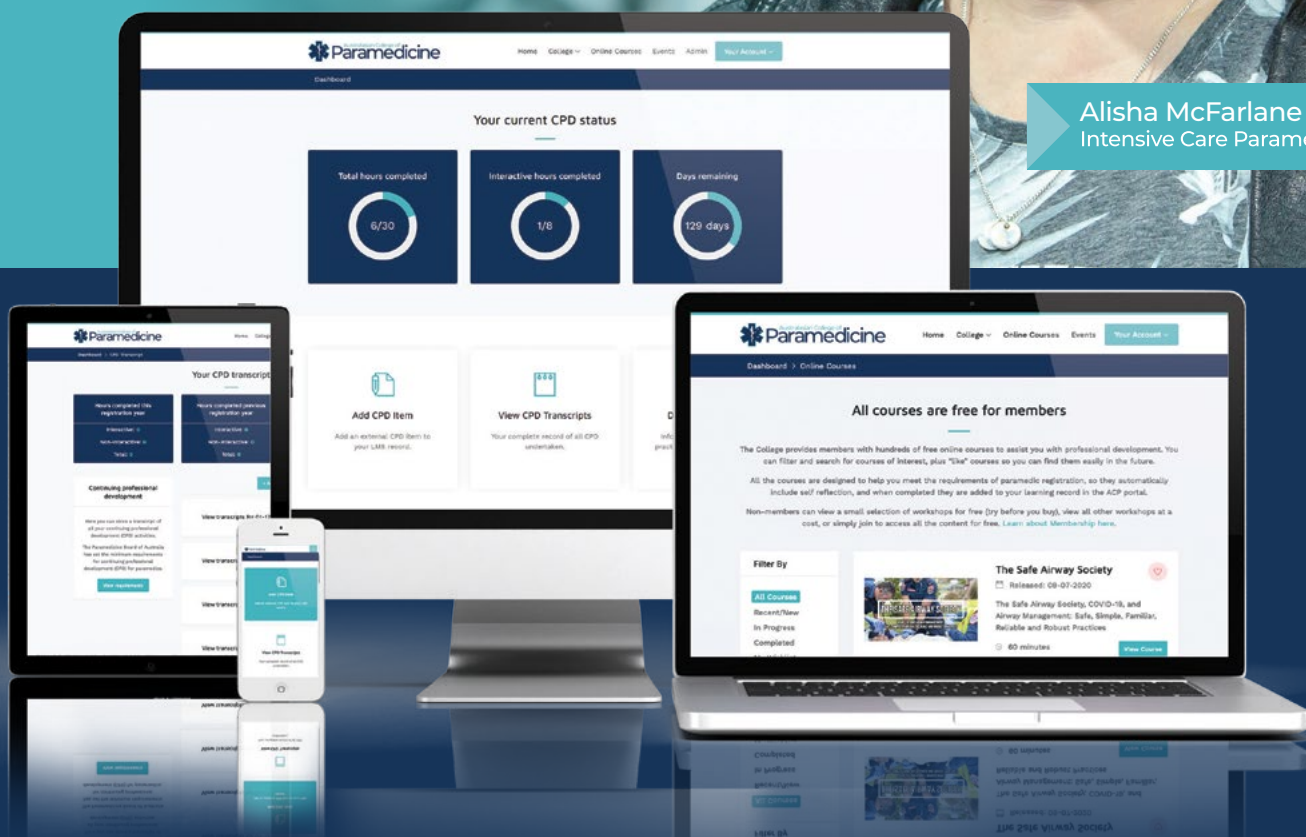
Alisha McFarlane
Intensive Care Parame

Paramedicine
Home College Online Courses Events Admin Your Account
Dashboard

Your current CPD status

Total hours completed
6/30

Interactive hours completed
1/8

Days remaining
129 days

Add CPD Item
Add an external CPD item to your LMS record.

View CPD Transcripts
Your complete record of all CPD undertaken.

Paramedicine
Home College
Dashboard > CPD Transcript

Your CPD transcript

Hours completed this registration year
Interactive
Non-interactive
Total

Hours completed previous registration year
Interactive
Non-interactive
Total

Continuing professional development

Here you can view a transcript of all your continuing professional development (CPD) activities.

The Paramedicine Board of Australia has set the minimum requirements for continuing professional development (CPD) for paramedics.

View requirements

View transcripts for 01-12
View transcri
View transcri
View transcri

Add CPD Item
View CPD Transcripts

Paramedicine
Home College Online Courses Events Your Account
Dashboard > Online Courses

All courses are free for members

The College provides members with hundreds of free online courses to assist you with professional development. You can filter and search for courses of interest, plus "like" courses so you can find them easily in the future.

All the courses are designed to help you meet the requirements of paramedic registration, so they automatically include self reflection, and when completed they are added to your learning record in the ACP portal.

Non-members can view a small selection of workshops for free (try before you buy), view all other workshops at a cost, or simply join to access all the content for free. Learn about Membership here.

Filter By
All Courses
Recent/New
In Progress
Completed

The Safe Airway Society
Released: 08-07-2020
The Safe Airway Society, COVID-19, and Airway Management: Safe, Simple, Familiar, Reliable and Robust Practices
60 minutes
View Course